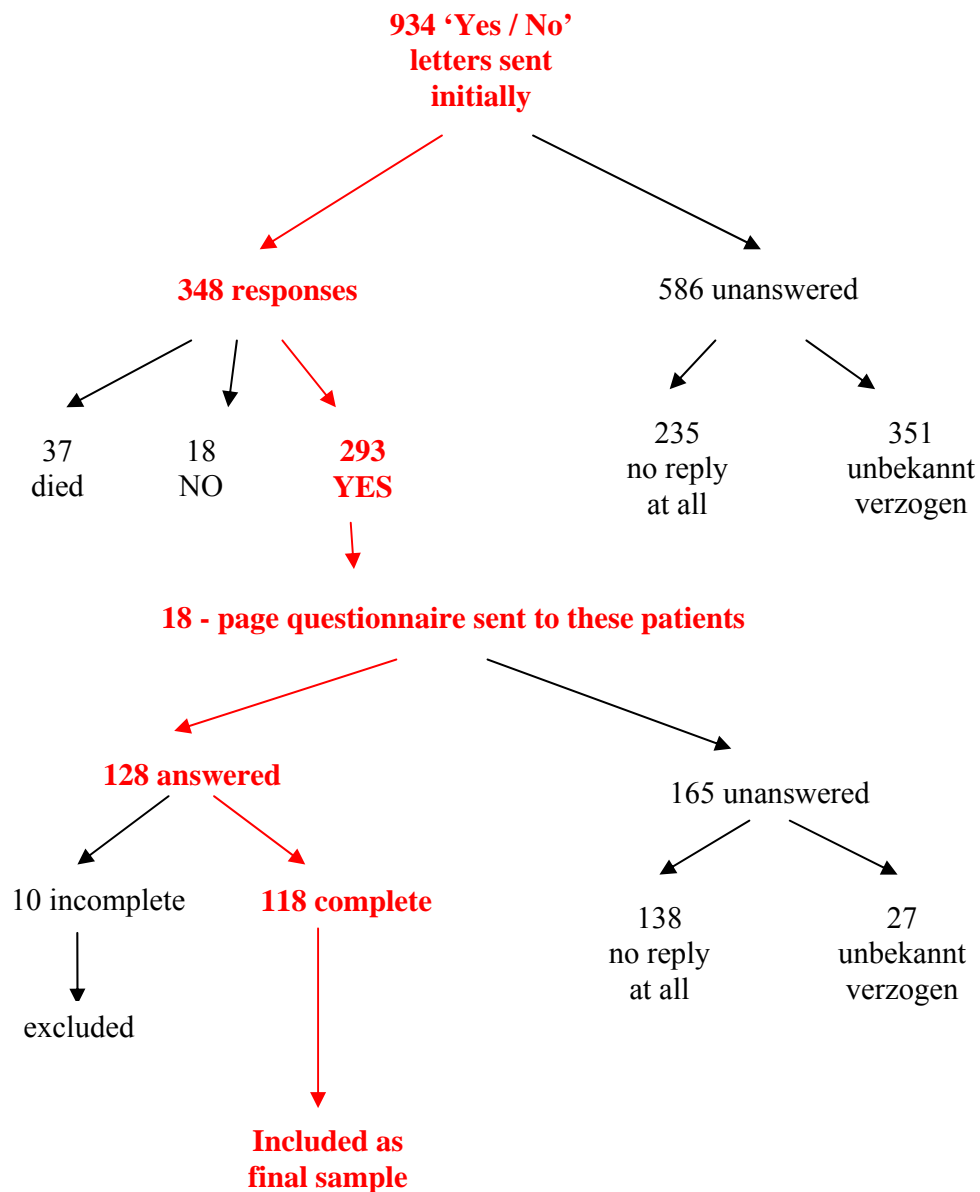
934 'Yes / No' letters sent initially

348 responses

586 unanswered

37 died

18 NO

293 YES

235 no reply at all

351 unbekannt verzogen

18 - page questionnaire sent to these patients

128 answered

165 unanswered

10 incomplete

118 complete

138 no reply at all

27 unbekannt verzogen

excluded

Included as final sample